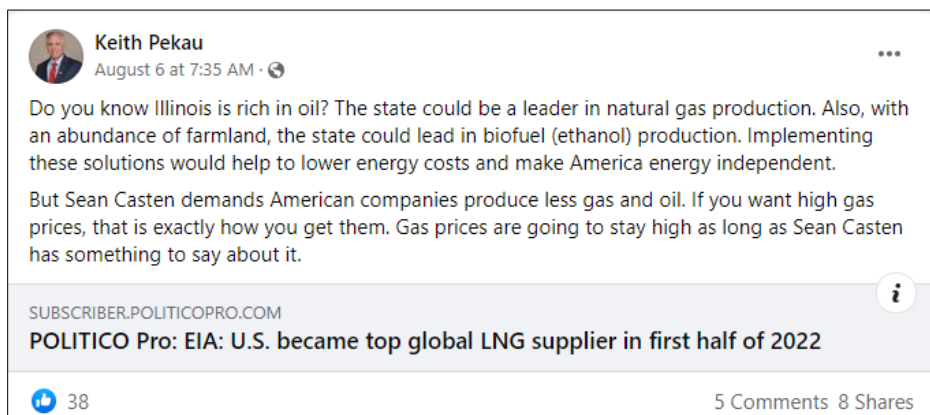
Keith Pekau
August 6 at 7:35 AM ·

...

Do you know Illinois is rich in oil? The state could be a leader in natural gas production. Also, with an abundance of farmland, the state could lead in biofuel (ethanol) production. Implementing these solutions would help to lower energy costs and make America energy independent.

But Sean Casten demands American companies produce less gas and oil. If you want high gas prices, that is exactly how you get them. Gas prices are going to stay high as long as Sean Casten has something to say about it.

i

SUBSCRIBER.POLITICOPRO.COM
POLITICO Pro: EIA: U.S. became top global LNG supplier in first half of 2022

38

5 Comments 8 Shares